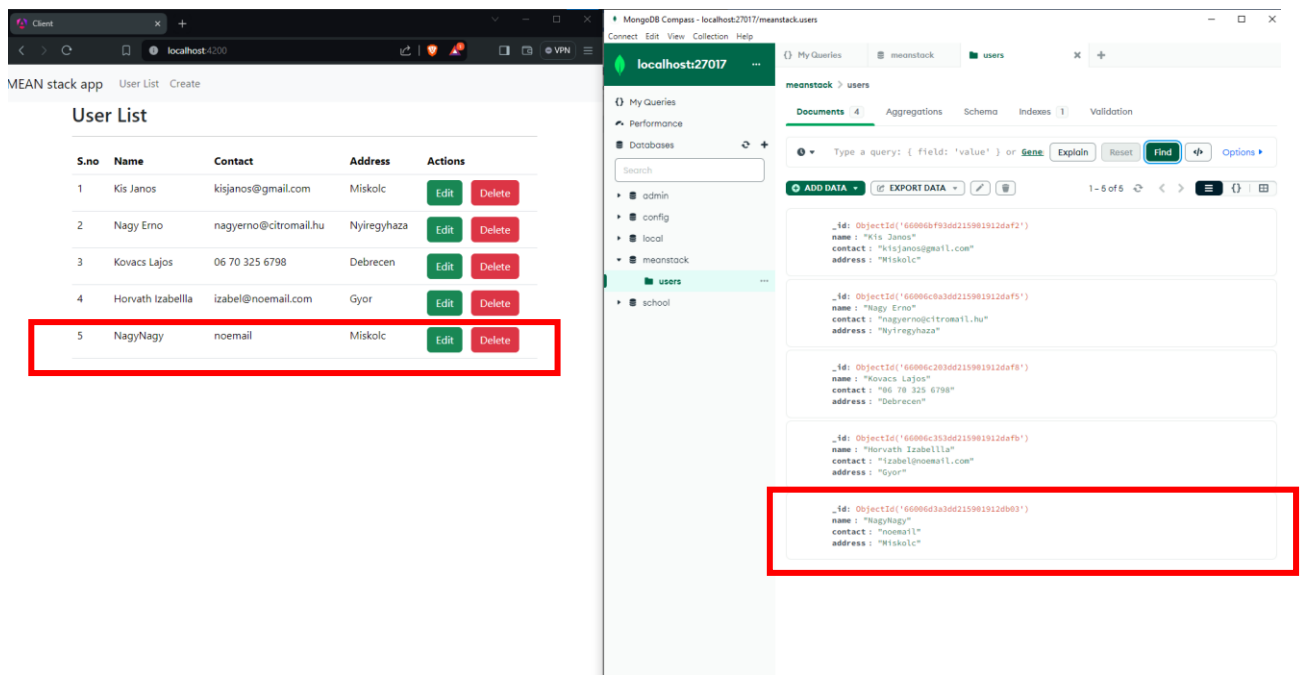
Client
localhost:4200
VPN
MEAN stack app User List Create

User List

| S.no | Name | Contact | Address | Actions |
|---|---|---|---|---|
| 1 | Kis Janos | kisjanos@gmail.com | Miskolc | Edit Delete |
| 2 | Nagy Erno | nagyerno@citromail.hu | Nyiregyhaza | Edit Delete |
| 3 | Kovacs Lajos | 06 70 325 6798 | Debrecen | Edit Delete |
| 4 | Horvath Izabellla | izabel@noemail.com | Gyor | Edit Delete |
| 5 | NagyNagy | noemail | Miskolc | Edit Delete |

MongoDB Compass - localhost:27017/meanstack.users
Connect Edit View Collection Help
localhost:27017
My Queries
Performance
Databases
Search
admin
config
local
meanstack
users
school

My Queries meanstack users
meanstack > users
Documents 4 Aggregations Schema Indexes 1 Validation
Type a query: { field: 'value' } or Gene Explain Reset Find Options
ADD DATA EXPORT DATA 1 – 5 of 5

_id: ObjectId('66006bf93dd215901912daf2')
name : "Kis Janos"
contact : "kisjanos@gmail.com"
address : "Miskolc"

_id: ObjectId('66006c0a3dd215901912daf5')
name : "Nagy Erno"
contact : "nagyerno@citromail.hu"
address : "Nyiregyhaza"

_id: ObjectId('66006c203dd215901912daf8')
name : "Kovacs Lajos"
contact : "06 70 325 6798"
address : "Debrecen"

_id: ObjectId('66006c353dd215901912dafb')
name : "Horvath Izabellla"
contact : "izabel@noemail.com"
address : "Gyor"

_id: ObjectId('66006d3a3dd215901912db03')
name : "NagyNagy"
contact : "noemail"
address : "Miskolc"